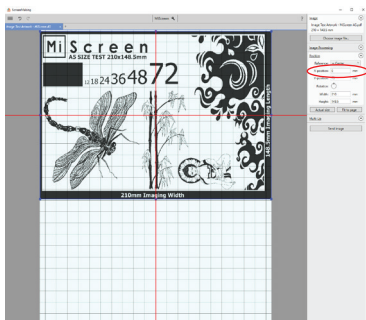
ScreenMaker

MiScreen

MiScreen
A5 SIZE TEST 210x148.5mm
12 18 24 36 48 72

148.5mm Imaging Length

210mm Imaging Width

Image

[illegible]

Choose image file...

Image Processing

Position

Reference

X position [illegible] mm

Y position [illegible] mm

Rotation

Width 210 mm

Height 148.5 mm

Actual size

Fit to page

Multi-use

Send image